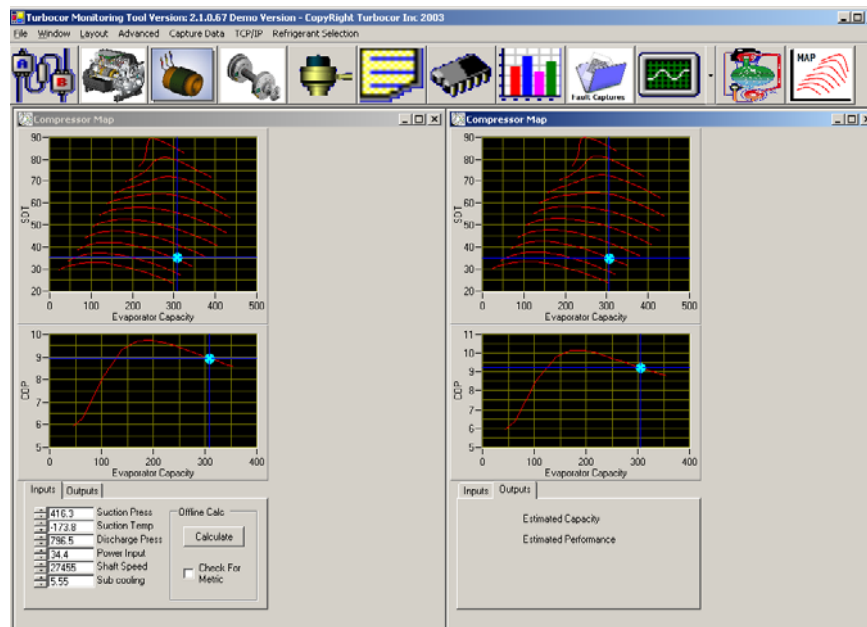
Turbocor Monitoring Tool Version: 2.1.0.67 Demo Version - CopyRight Turbocor Inc 2003

File Window Layout Advanced Capture Data TCP/IP Refrigerant Selection

Fault Captures

MAP

Compressor Map

SDT

90 80 70 60 50 40 30 20

0 100 200 300 400 500

Evaporator Capacity

COP

10 9 8 7 6 5

0 100 200 300 400

Evaporator Capacity

Inputs Outputs

416.3 Suction Press
-173.8 Suction Temp
796.5 Discharge Press
34.4 Power Input
27455 Shaft Speed
5.55 Sub cooling

Offline Calc

Calculate

Check For Metric

Compressor Map

SDT

90 80 70 60 50 40 30 20

0 100 200 300 400 500

Evaporator Capacity

COP

11 10 9 8 7 6 5

0 100 200 300 400

Evaporator Capacity

Inputs Outputs

Estimated Capacity

Estimated Performance